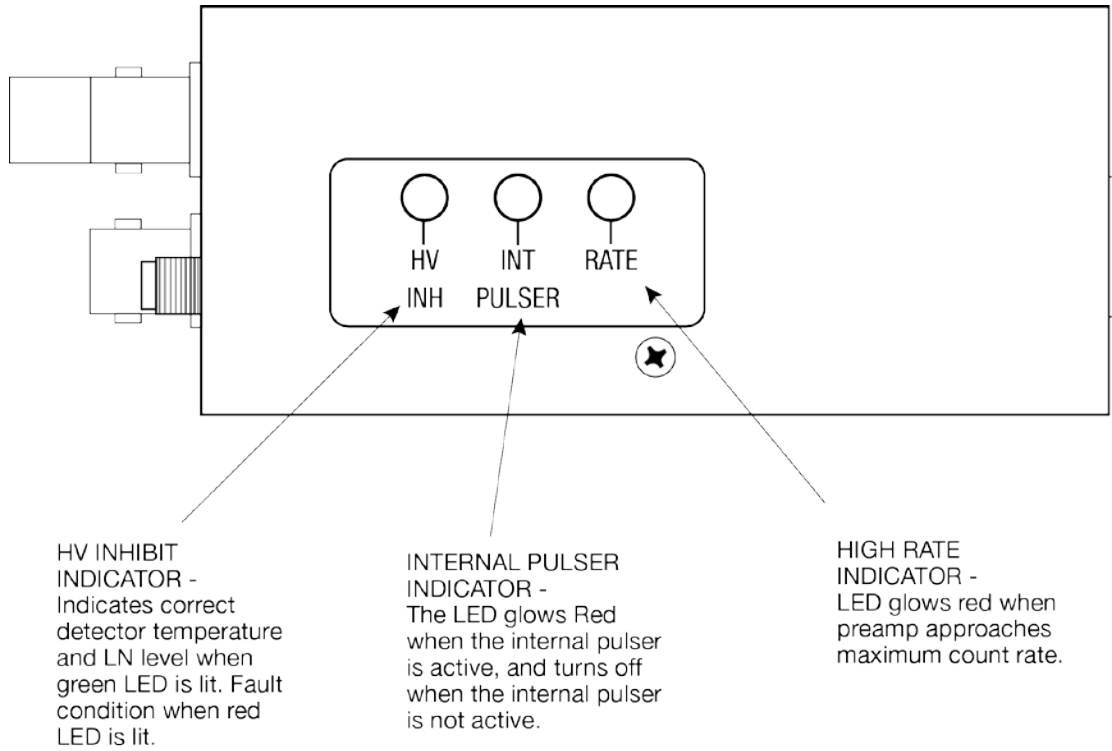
HV
INH

INT
PULSER

RATE

HV INHIBIT INDICATOR - Indicates correct detector temperature and LN level when green LED is lit. Fault condition when red LED is lit.

INTERNAL PULSER INDICATOR - The LED glows Red when the internal pulser is active, and turns off when the internal pulser is not active.

HIGH RATE INDICATOR - LED glows red when preamp approaches maximum count rate.